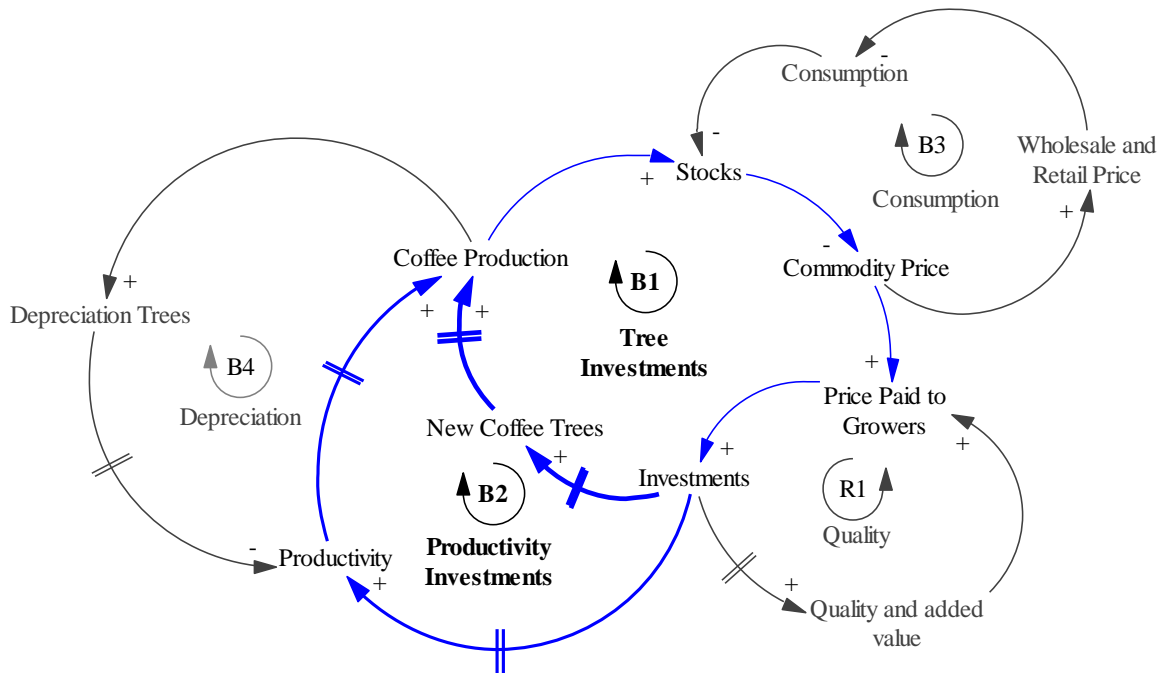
Consumption
-
-
B3
Consumption
Wholesale and Retail Price
+
Stocks
+
-
Commodity Price
Coffee Production
B1
Tree Investments
+
+
+
Depreciation Trees
B4
Depreciation
+
Price Paid to Growers
New Coffee Trees
+
+
Investments
+
R1
Quality
B2
Productivity Investments
-
Productivity
+
+
Quality and added value